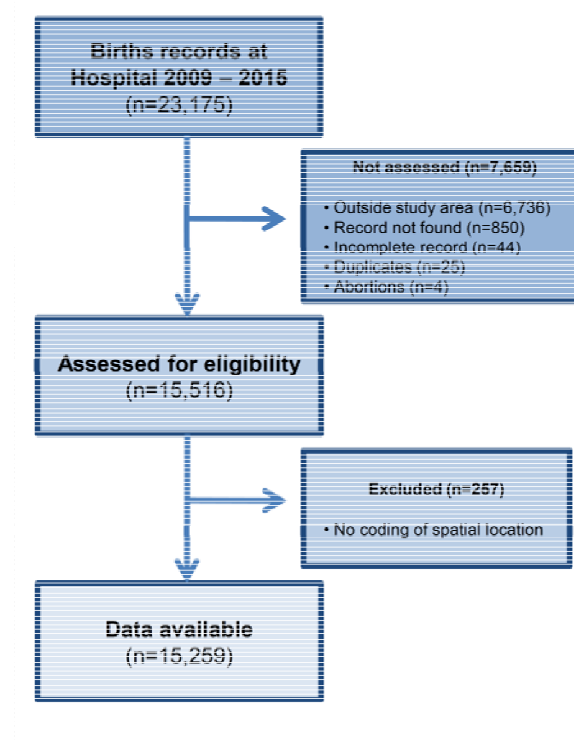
Births records at Hospital 2009 – 2015
(n=23,175)

Not assessed (n=7,659)

• Outside study area (n=6,736)
• Record not found (n=850)
• Incomplete record (n=44)
• Duplicates (n=25)
• Abortions (n=4)

Assessed for eligibility
(n=15,516)

Excluded (n=257)

• No coding of spatial location

Data available
(n=15,259)